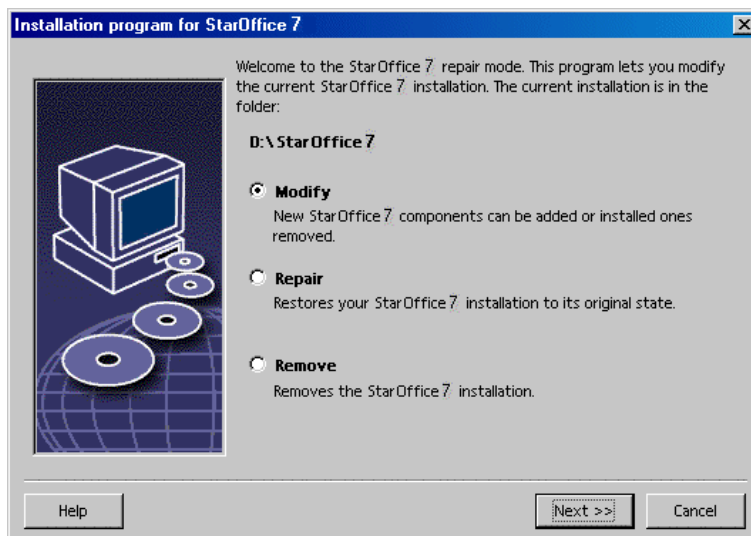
Installation program for StarOffice 7

Welcome to the StarOffice 7 repair mode. This program lets you modify the current StarOffice 7 installation. The current installation is in the folder:

D:\StarOffice 7

Modify
New StarOffice 7 components can be added or installed ones removed.

Repair
Restores your StarOffice 7 installation to its original state.

Remove
Removes the StarOffice 7 installation.

Help

Next >>

Cancel